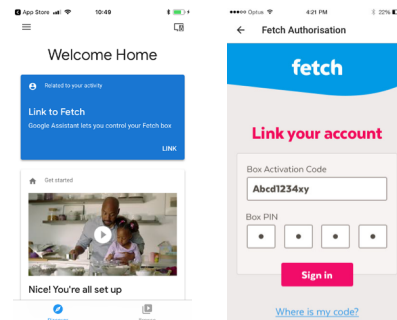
App Store 10:49

Welcome Home

Related to your activity

Link to Fetch

Google Assistant lets you control your Fetch box

LINK

Get started

Nice! You're all set up

Optus 4:21 PM 20%

Fetch Authorisation

fetch

Link your account

Box Activation Code

Abcd1234xy

Box PIN

•

•

•

•

Sign in

Where is my code?